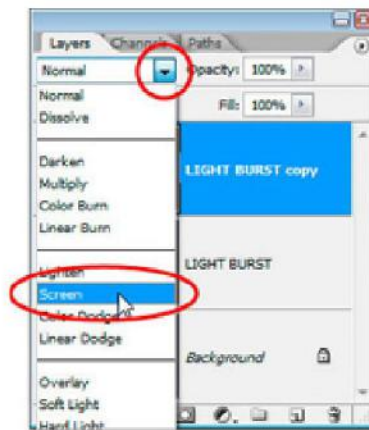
Layers Channels Paths

Normal

Opacity: 100%

Fill: 100%

Normal
Dissolve

Darken
Multiply
Color Burn
Linear Burn

Lighten
Screen
Color Dodge
Linear Dodge

Overlay
Soft Light
Hard Light

LIGHT BURST copy

LIGHT BURST

Background